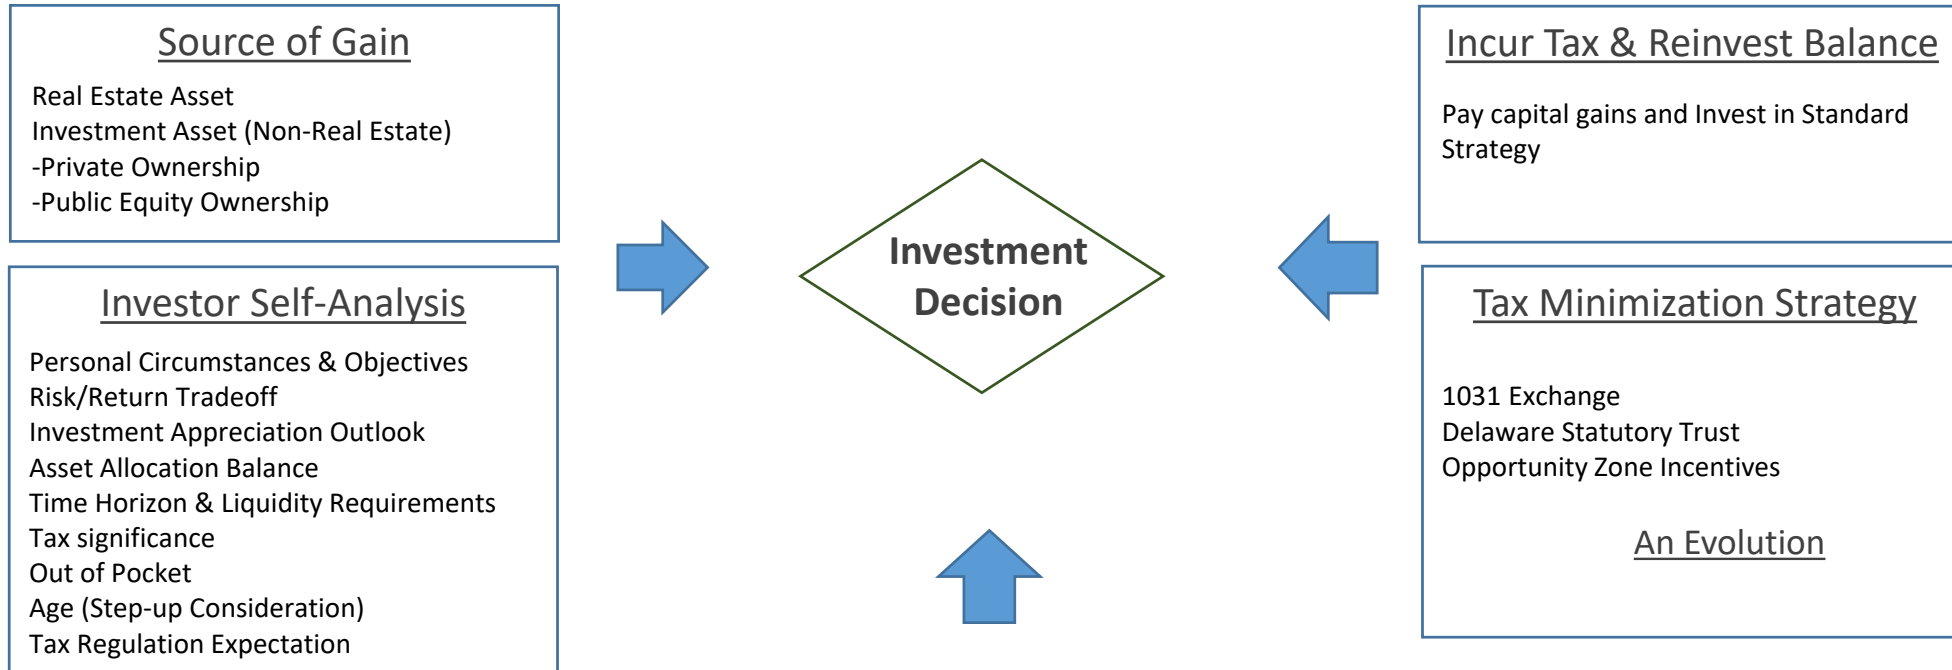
Source of Gain

Real Estate Asset
Investment Asset (Non-Real Estate)
-Private Ownership
-Public Equity Ownership

Investor Self-Analysis

Personal Circumstances & Objectives
Risk/Return Tradeoff
Investment Appreciation Outlook
Asset Allocation Balance
Time Horizon & Liquidity Requirements
Tax significance
Out of Pocket
Age (Step-up Consideration)
Tax Regulation Expectation

Investment Decision

Incur Tax & Reinvest Balance

Pay capital gains and Invest in Standard Strategy

Tax Minimization Strategy

1031 Exchange
Delaware Statutory Trust
Opportunity Zone Incentives

An Evolution